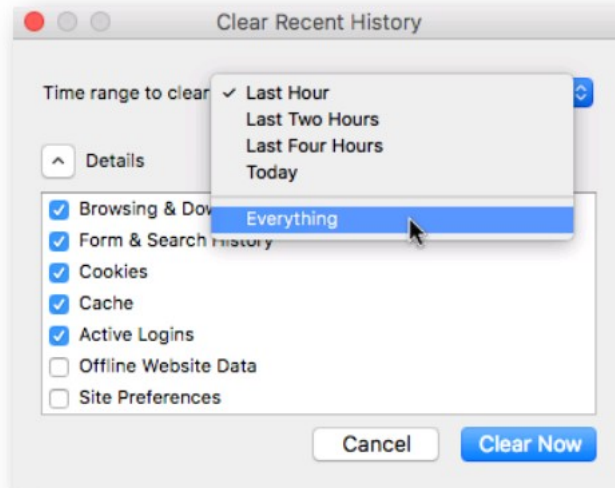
Clear Recent History

Time range to clear

✓ Last Hour
Last Two Hours
Last Four Hours
Today
Everything

Details

Browsing & Dow
Form & Search History
Cookies
Cache
Active Logins
Offline Website Data
Site Preferences

Cancel
Clear Now